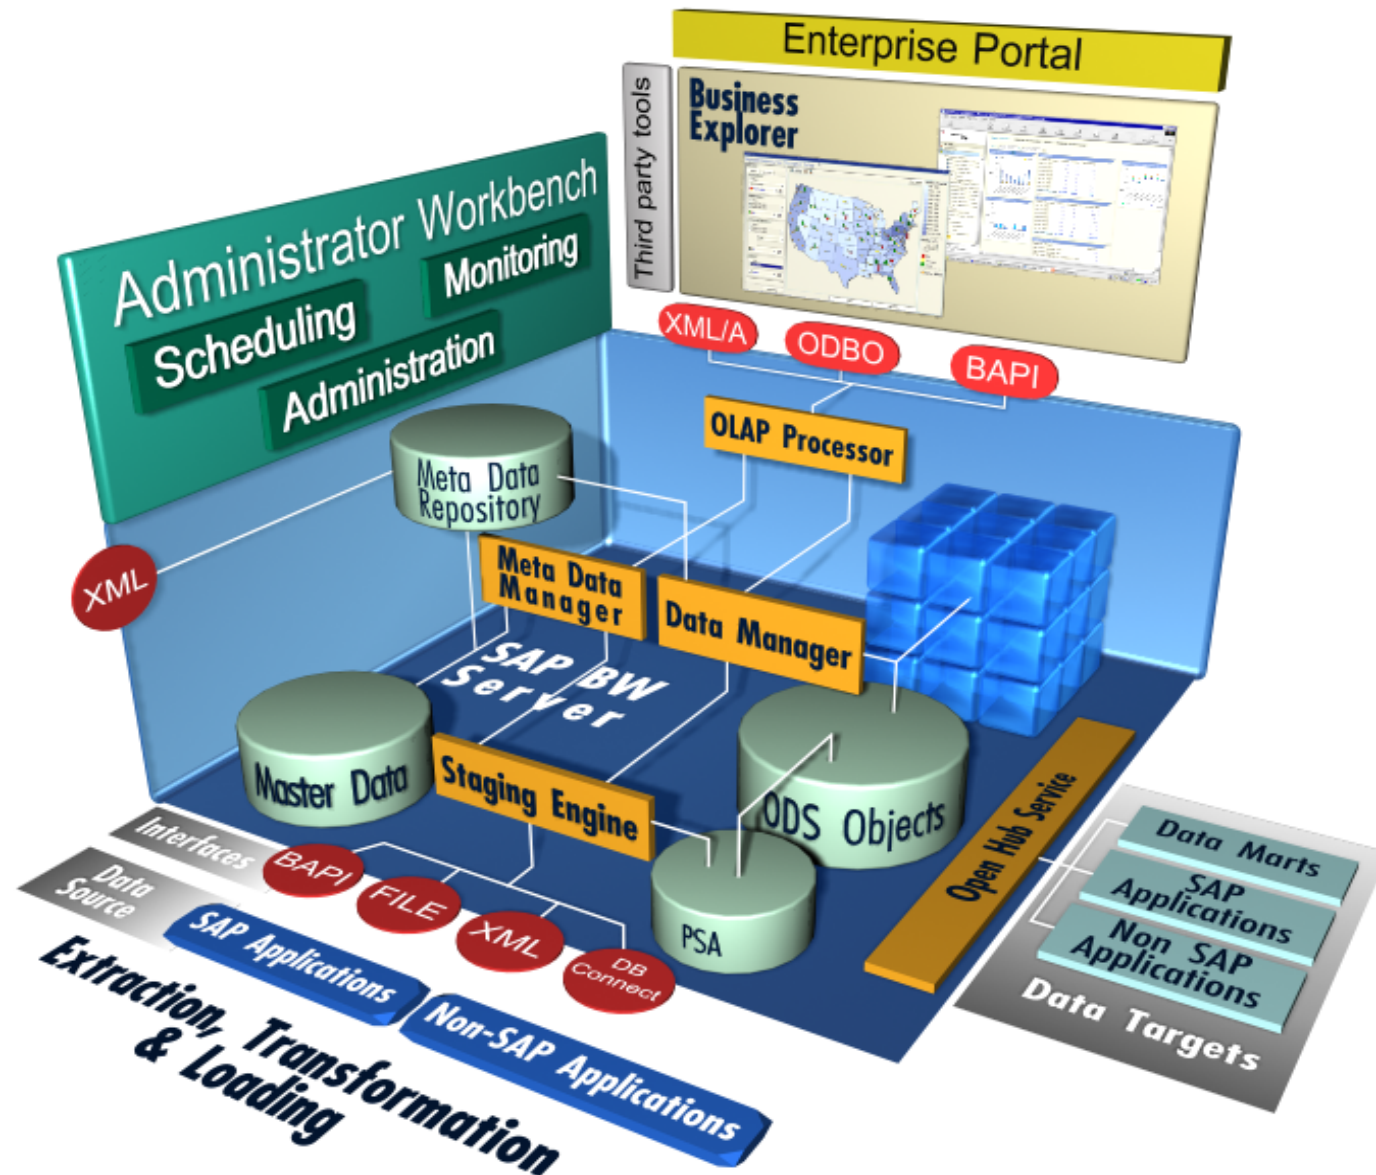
Enterprise Portal

Third party tools

Business Explorer

Administrator Workbench

Scheduling

Monitoring

Administration

XML/A

ODBO

BAPI

OLAP Processor

Meta Data Repository

XML

Meta Data Manager

Data Manager

SAP BW Server

Master Data

Staging Engine

ODS Objects

Open Hub Service

Interfaces

BAPI

FILE

XML

DB Connect

PSA

Data Source

SAP Applications

Non-SAP Applications

Data Marts

SAP Applications

Non SAP Applications

Data Targets

Extraction, Transformation & Loading